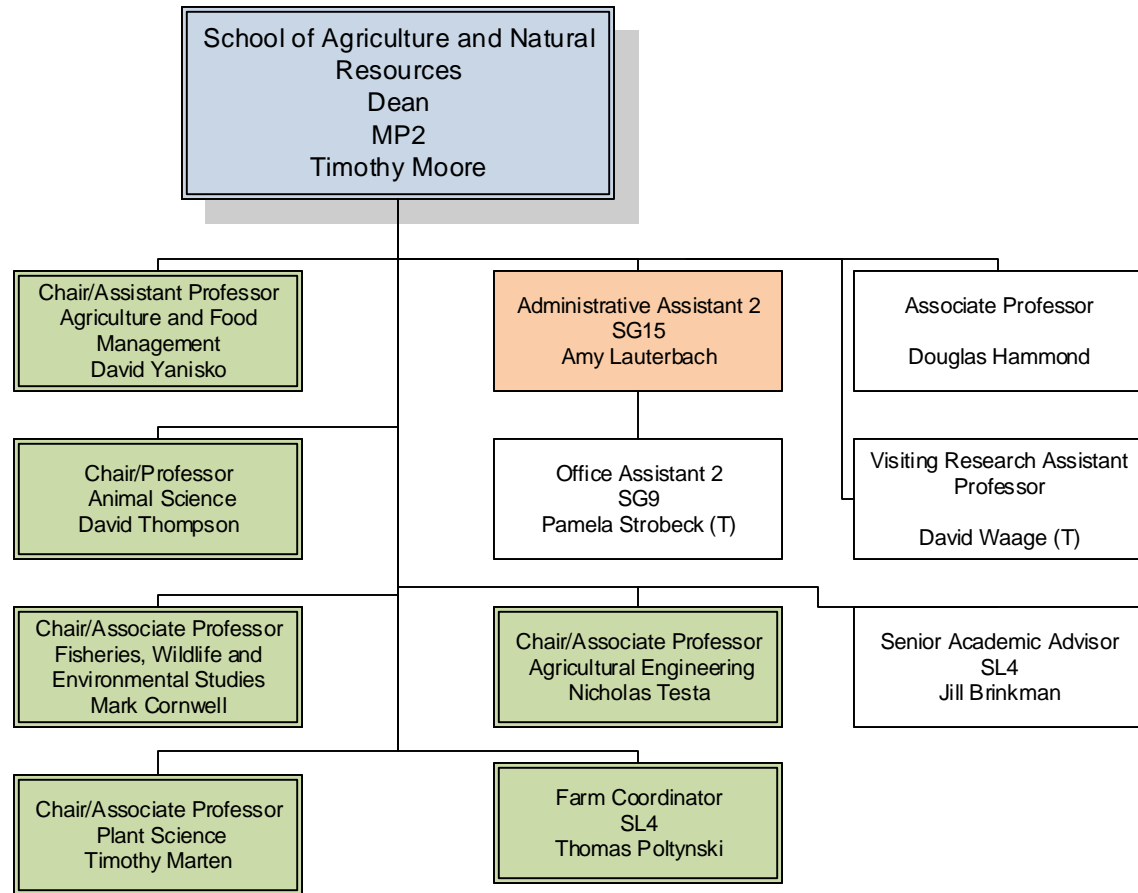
School of Agriculture and Natural Resources
Dean
MP2
Timothy Moore

Chair/Assistant Professor
Agriculture and Food Management
David Yanisko

Administrative Assistant 2
SG15
Amy Lauterbach

Associate Professor

Douglas Hammond

Chair/Professor
Animal Science
David Thompson

Office Assistant 2
SG9
Pamela Strobeck (T)

Visiting Research Assistant Professor

David Waage (T)

Chair/Associate Professor
Fisheries, Wildlife and Environmental Studies
Mark Cornwell

Chair/Associate Professor
Agricultural Engineering
Nicholas Testa

Senior Academic Advisor
SL4
Jill Brinkman

Chair/Associate Professor
Plant Science
Timothy Marten

Farm Coordinator
SL4
Thomas Poltynski